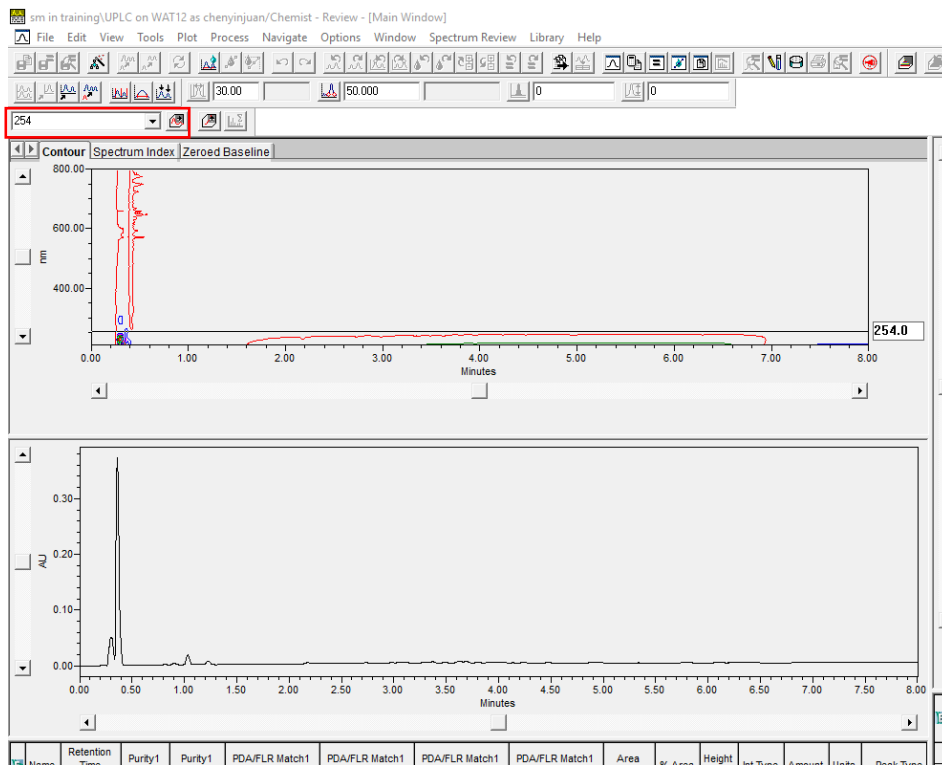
sm in training\UPLC on WAT12 as chenyinjuan/Chemist - Review - [Main Window]

File Edit View Tools Plot Process Navigate Options Window Spectrum Review Library Help

30.00 50.000 0 0

254

Contour Spectrum Index Zeroed Baseline

800.00
600.00
400.00
nm
0
254.0
0.00 1.00 2.00 3.00 4.00 5.00 6.00 7.00 8.00
Minutes

0.30
0.20
0.10
0.00
AU
0.00 0.50 1.00 1.50 2.00 2.50 3.00 3.50 4.00 4.50 5.00 5.50 6.00 6.50 7.00 7.50 8.00
Minutes

| Name | Retention Time | Purity1 | Purity1 | PDA/FLR Match1 | PDA/FLR Match1 | PDA/FLR Match1 | PDA/FLR Match1 | Area | % Area | Height | Int Type | Amount | Units | Peak Type |
|---|---|---|---|---|---|---|---|---|---|---|---|---|---|---|